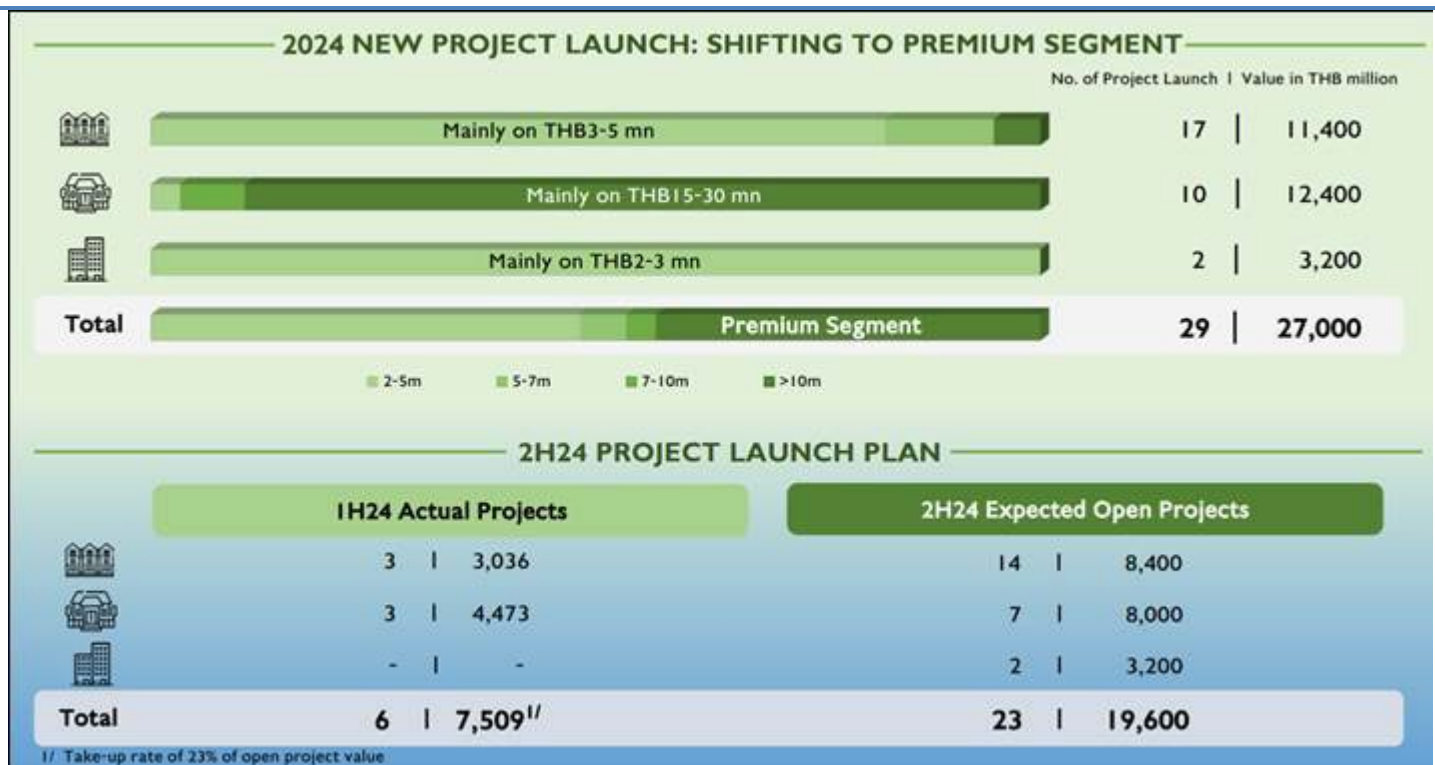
2024 NEW PROJECT LAUNCH: SHIFTING TO PREMIUM SEGMENT

No. of Project Launch | Value in THB million

Mainly on THB3-5 mn 17 | 11,400

Mainly on THB15-30 mn 10 | 12,400

Mainly on THB2-3 mn 2 | 3,200

Total Premium Segment 29 | 27,000

2-5m 5-7m 7-10m >10m

2H24 PROJECT LAUNCH PLAN

| | 1H24 Actual Projects | 2H24 Expected Open Projects |
|---|---|---|
| | 3 \| 3,036 | 14 \| 8,400 |
| | 3 \| 4,473 | 7 \| 8,000 |
| | - \| - | 2 \| 3,200 |
| Total | 6 \| 7,509$^{1/}$ | 23 \| 19,600 |

1/ Take-up rate of 23% of open project value